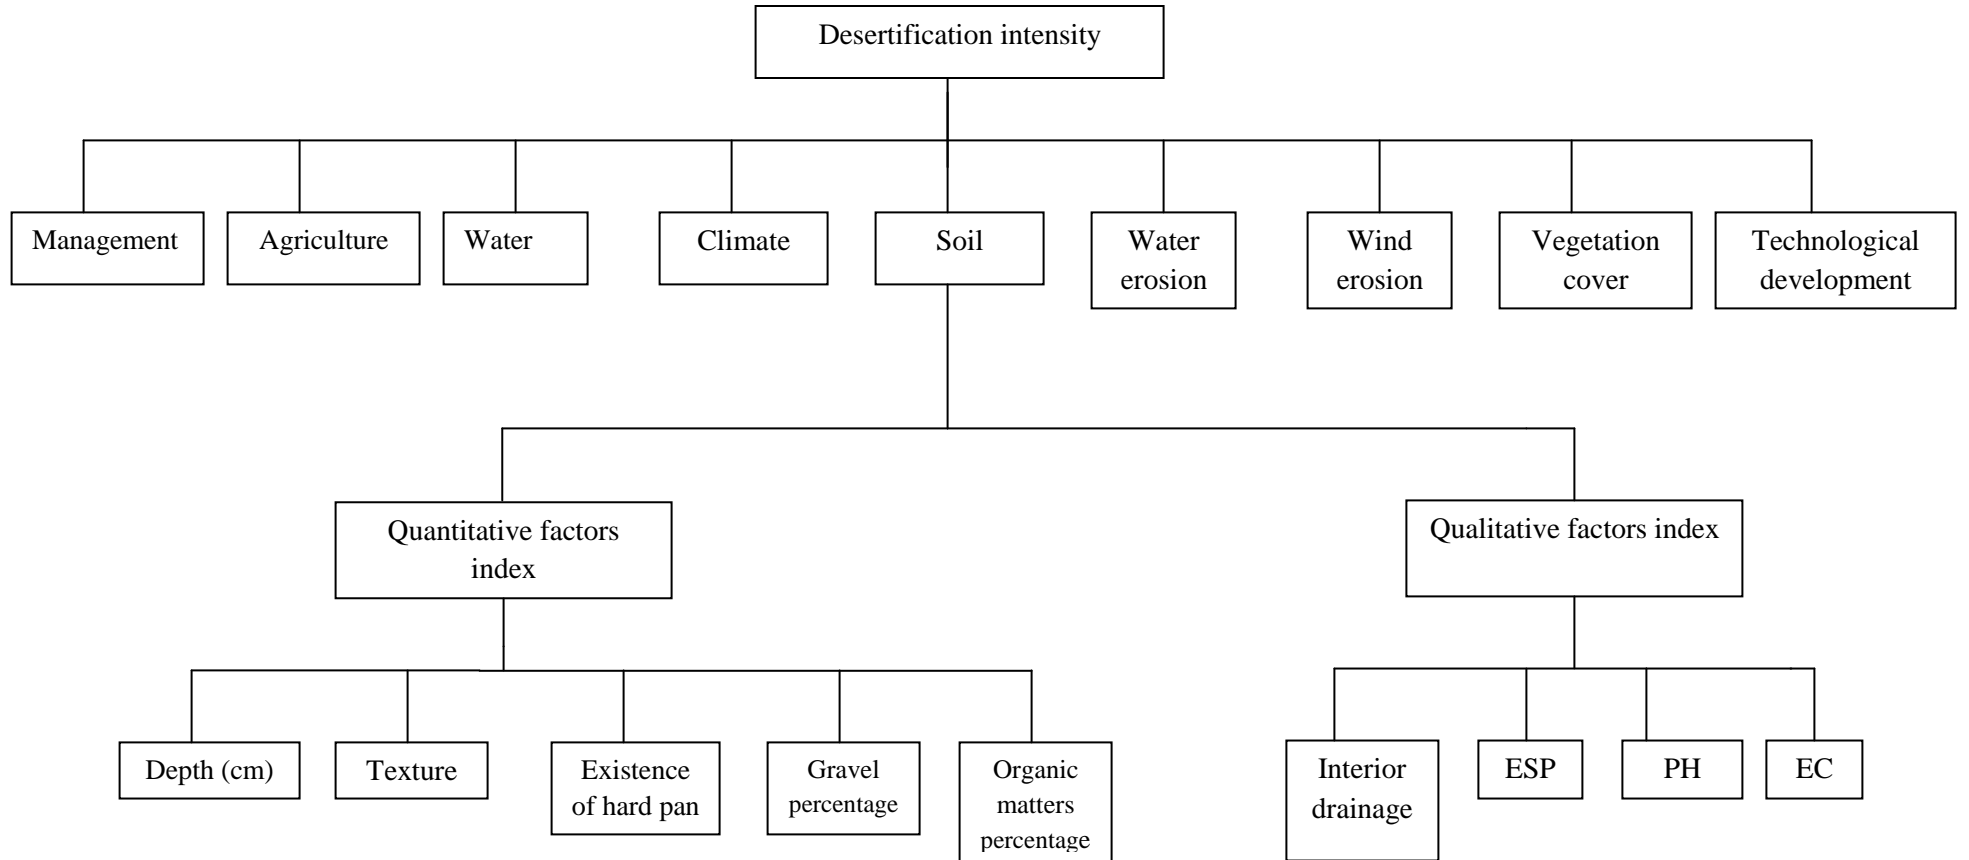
Desertification intensity

Management

Agriculture

Water

Climate

Soil

Water erosion

Wind erosion

Vegetation cover

Technological development

Quantitative factors index

Qualitative factors index

Depth (cm)

Texture

Existence of hard pan

Gravel percentage

Organic matters percentage

Interior drainage

ESP

PH

EC